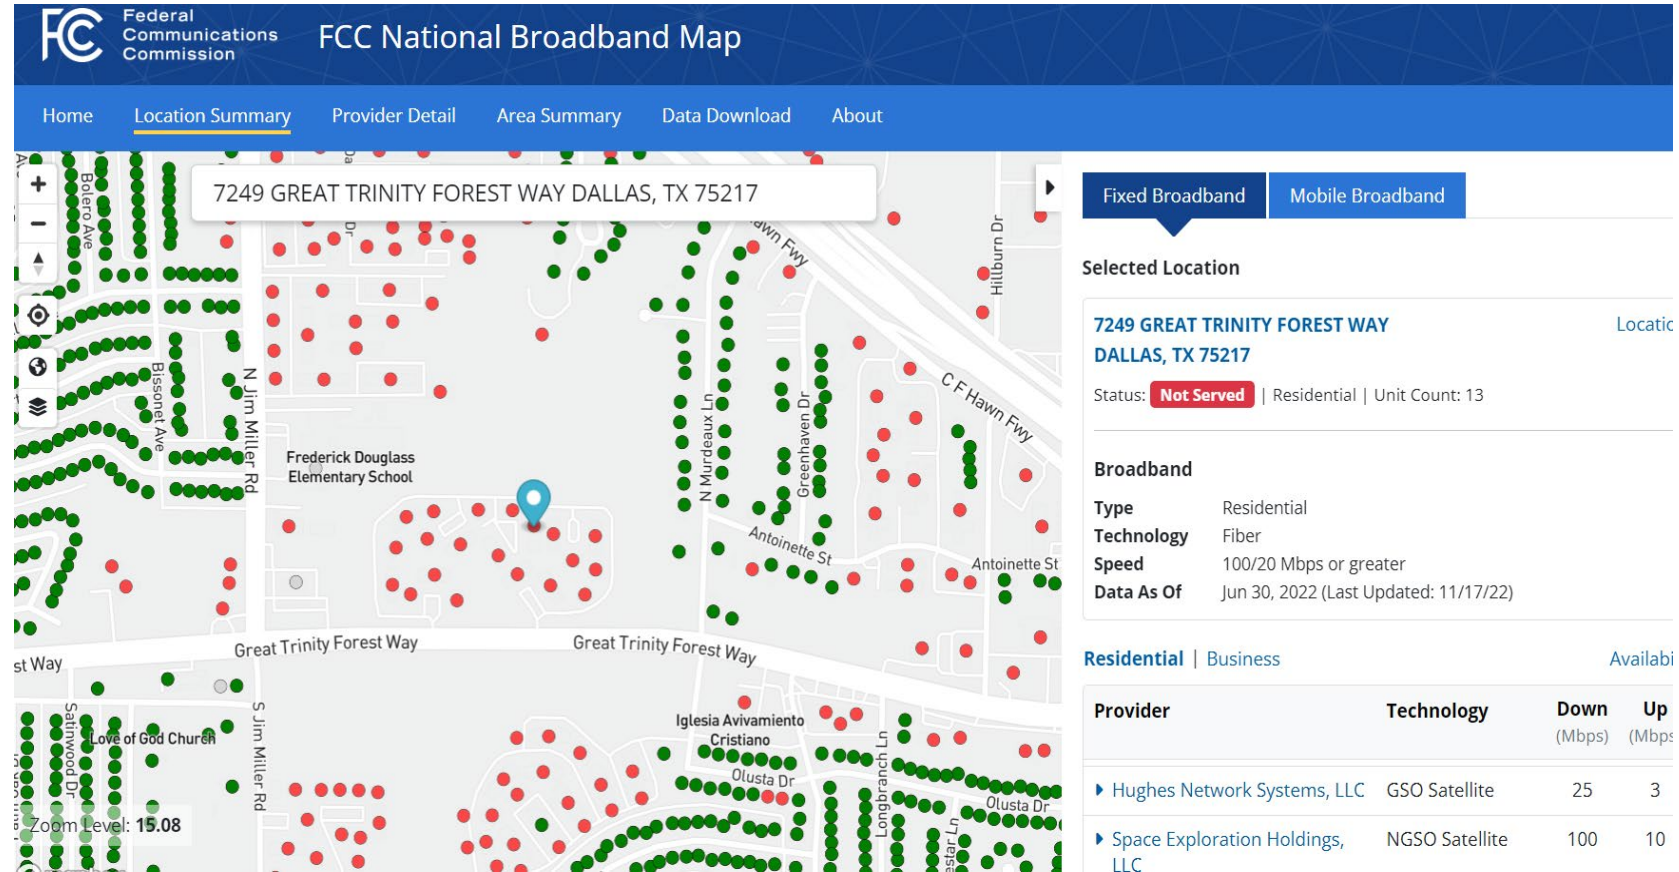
Federal Communications Commission

FCC National Broadband Map

Home Location Summary Provider Detail Area Summary Data Download About

7249 GREAT TRINITY FOREST WAY DALLAS, TX 75217

Bolero Ave
Bissonet Ave
N Jim Miller Rd
Frederick Douglass Elementary School
N Murdeaux Ln
Greenhaven Dr
Hawn Fwy
C F Hawn Fwy
Hillburn Dr
Antoinette St
Antoinette St
Great Trinity Forest Way
Great Trinity Forest Way
st Way
Satinwood Dr
Love of God Church
S Jim Miller Rd
Iglesia Avivamiento Cristiano
Olusta Dr
Olusta Dr
Longbranch Ln
Zoom Level: 15.08

Fixed Broadband Mobile Broadband

Selected Location

7249 GREAT TRINITY FOREST WAY
DALLAS, TX 75217
Locatio

Status: Not Served | Residential | Unit Count: 13

Broadband

| | |
|---|---|
| Type | Residential |
| Technology | Fiber |
| Speed | 100/20 Mbps or greater |
| Data As Of | Jun 30, 2022 (Last Updated: 11/17/22) |

Residential | Business Availabi

| Provider | Technology | Down (Mbps) | Up (Mbps |
|---|---|---|---|
| Hughes Network Systems, LLC | GSO Satellite | 25 | 3 |
| Space Exploration Holdings, LLC | NGSO Satellite | 100 | 10 |